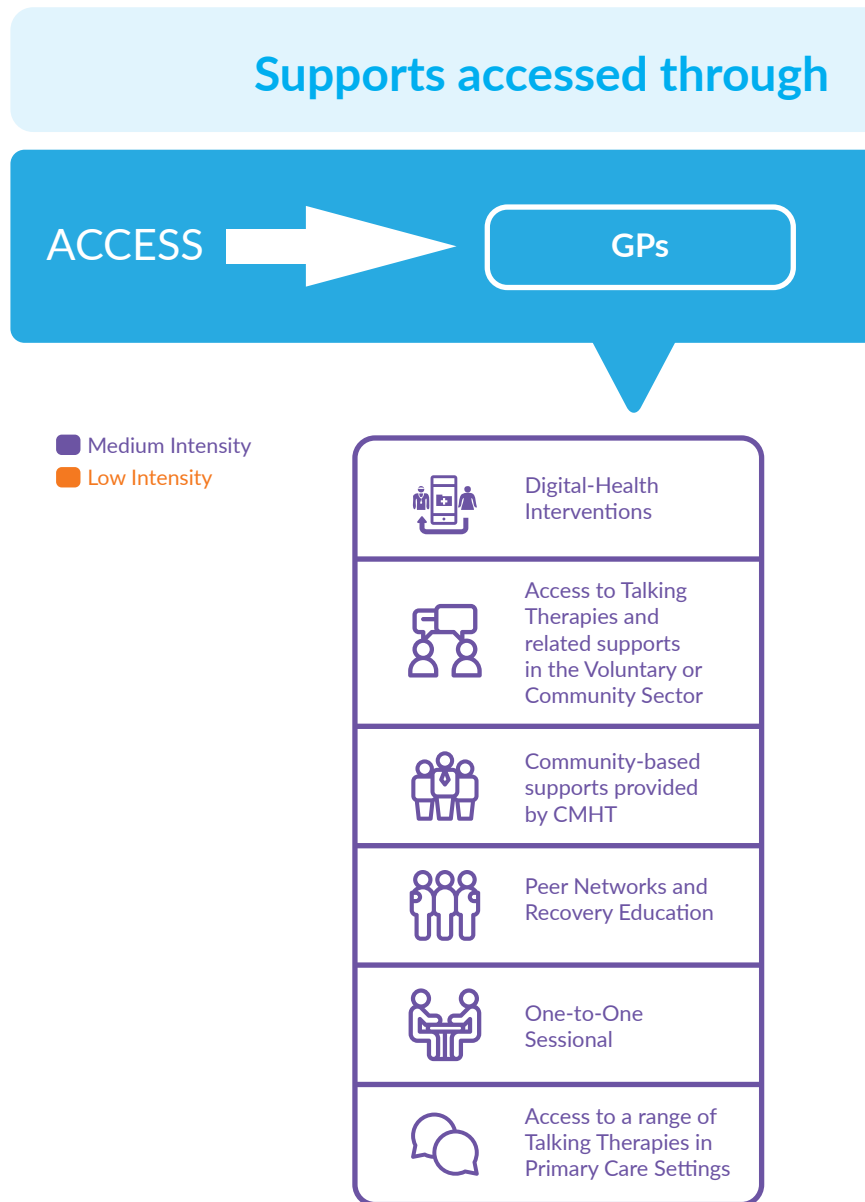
Supports accessed through

ACCESS

GPs

Medium Intensity
Low Intensity

Digital-Health Interventions

Access to Talking Therapies and related supports in the Voluntary or Community Sector

Community-based supports provided by CMHT

Peer Networks and Recovery Education

One-to-One Sessional

Access to a range of Talking Therapies in Primary Care Settings